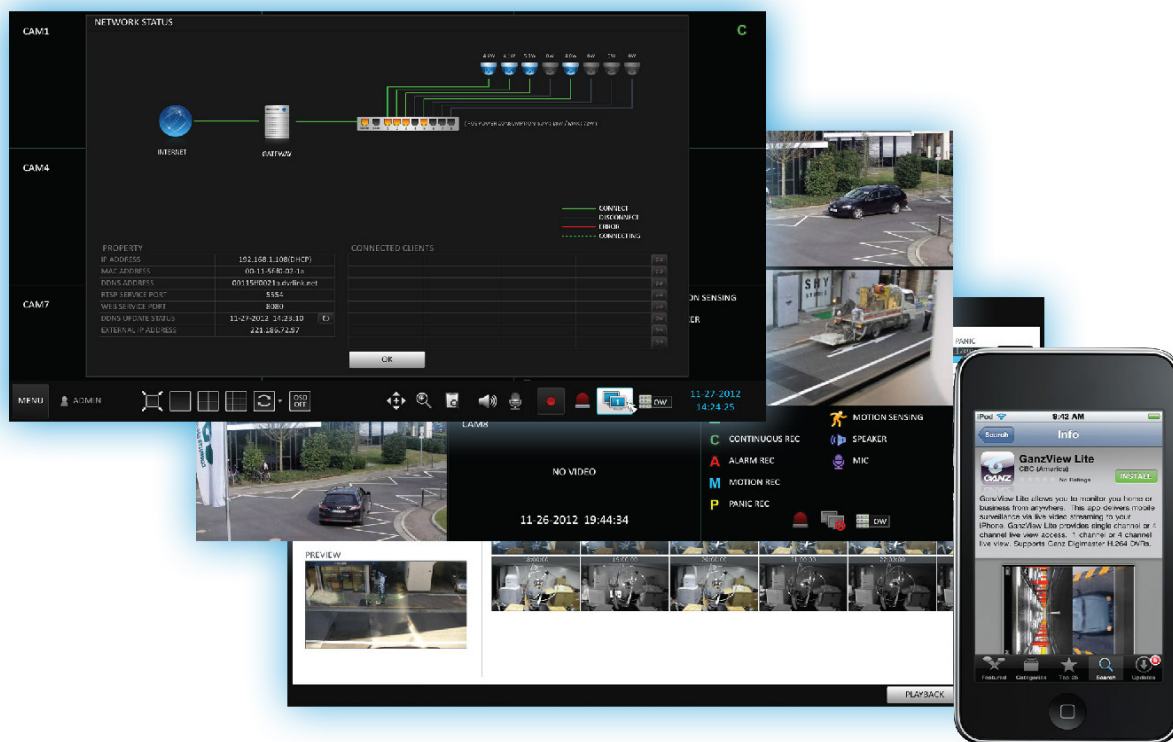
CAM1

NETWORK STATUS

C

INTERNET

GATEWAY

CONNECT
DISCONNECT
ERROR
CONNECTING

CAM4

PROPERTY

| | |
|---|---|
| IP ADDRESS | 192.168.1.108(DHCP) |
| MAC ADDRESS | 00-11-5F-00-02-1a |
| DDNS ADDRESS | 00115F00021a.dvrlink.net |
| RTSP SERVICE PORT | 5554 |
| WEB SERVICE PORT | 8080 |
| DDNS UPDATE STATUS | 11-27-2012 14:23:10 |
| EXTERNAL IP ADDRESS | 221.186.72.57 |

CONNECTED CLIENTS

CAM7

OK

ON SENSING

ER

MENU

ADMIN

OSD OFF

DW

11-27-2012
14:24:25

CAM8

NO VIDEO

11-26-2012 19:44:34

MOTION SENSING
C CONTINUOUS REC
SPEAKER
A ALARM REC
MIC
M MOTION REC
P PANIC REC

DW

PREVIEW

PLAYBACK

iPod
9:42 AM
Search
Info

GanzView Lite
CBC (America)
No Ratings
INSTALL

GanzView Lite allows you to monitor your home or business from anywhere. This app delivers mobile surveillance via live video streaming to your iPhone. GanzView Lite provides single channel or 4 channel live view access. 1 channel or 4 channel live view. Supports Ganz Digimaster H.264 DVRs.

Featured
Categories
Top 25
Search
Updates